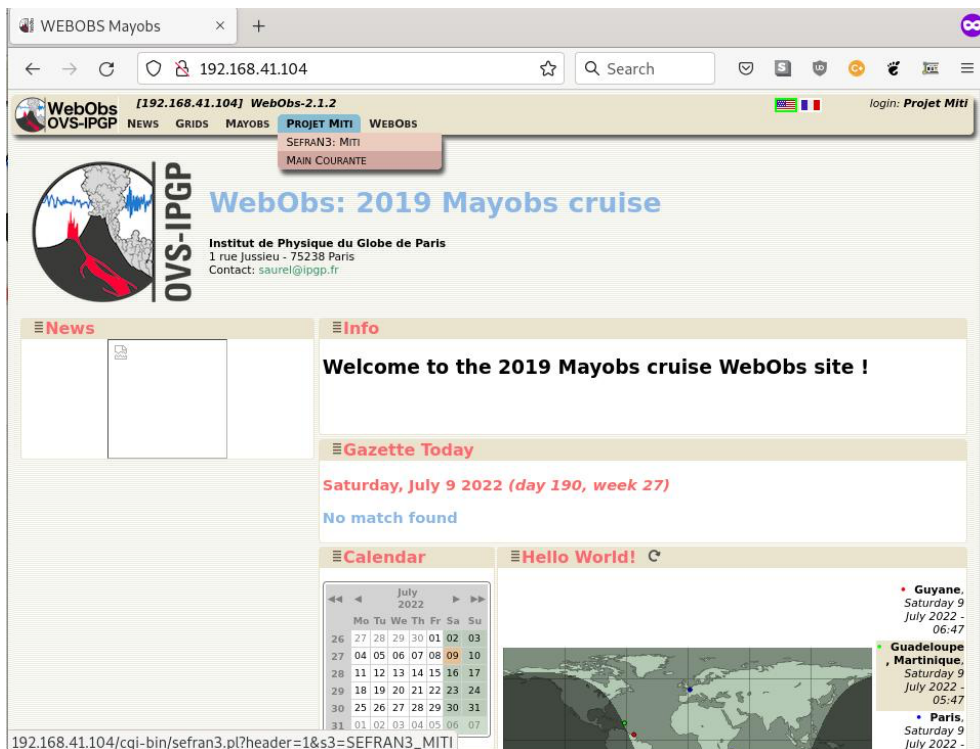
WEBOBS Mayobs ×

192.168.41.104

Search

WebObs OVS-IPGP [192.168.41.104] WebObs-2.1.2

login: Projet Miti

NEWS GRIDS MAYOBS PROJET MITI WEBOBS

SEFRAN3: MITI
MAIN COURANTE

OVS-IPGP

WebObs: 2019 Mayobs cruise

Institut de Physique du Globe de Paris
1 rue Jussieu - 75238 Paris
Contact: saurel@ipgp.fr

≡News

≡Info

Welcome to the 2019 Mayobs cruise WebObs site !

≡Gazette Today

Saturday, July 9 2022 (day 190, week 27)

No match found

≡Calendar

| | July 2022 | | | | | | |
|---|---|---|---|---|---|---|---|
| | Mo | Tu | We | Th | Fr | Sa | Su |
| 26 | 27 | 28 | 29 | 30 | 01 | 02 | 03 |
| 27 | 04 | 05 | 06 | 07 | 08 | 09 | 10 |
| 28 | 11 | 12 | 13 | 14 | 15 | 16 | 17 |
| 29 | 18 | 19 | 20 | 21 | 22 | 23 | 24 |
| 30 | 25 | 26 | 27 | 28 | 29 | 30 | 31 |
| 31 | 01 | 02 | 03 | 04 | 05 | 06 | 07 |

≡Hello World! C

• Guyane, Saturday 9 July 2022 - 06:47

• Guadeloupe, Martinique, Saturday 9 July 2022 - 05:47

• Paris, Saturday 9 July 2022 -

192.168.41.104/cgi-bin/sefran3.pl?header=1&s3=SEFRAN3_MITI